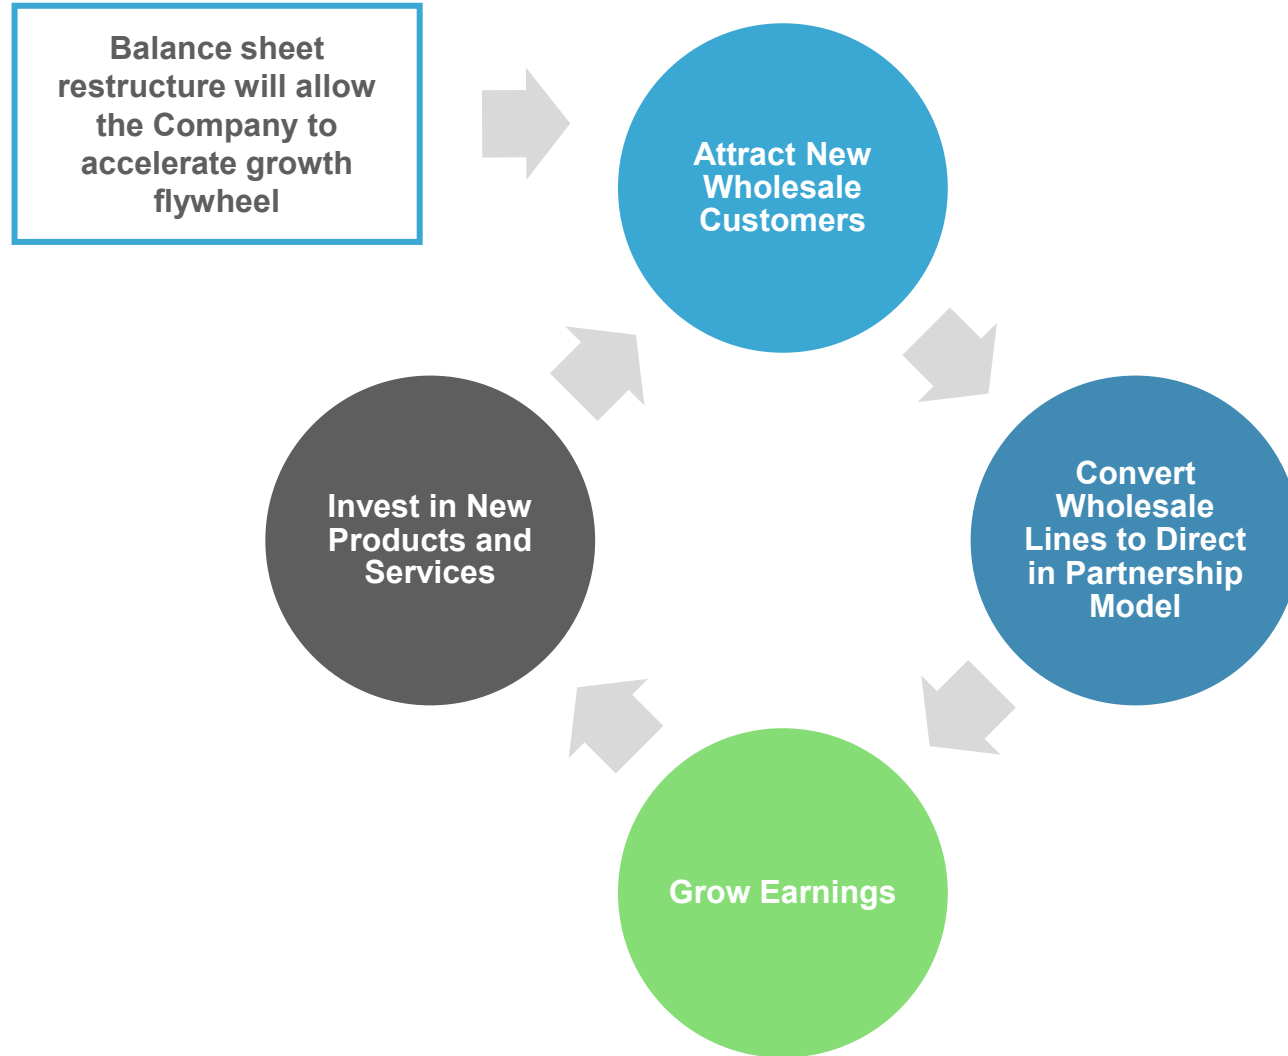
Balance sheet restructure will allow the Company to accelerate growth flywheel

Attract New Wholesale Customers

Convert Wholesale Lines to Direct in Partnership Model

Grow Earnings

Invest in New Products and Services